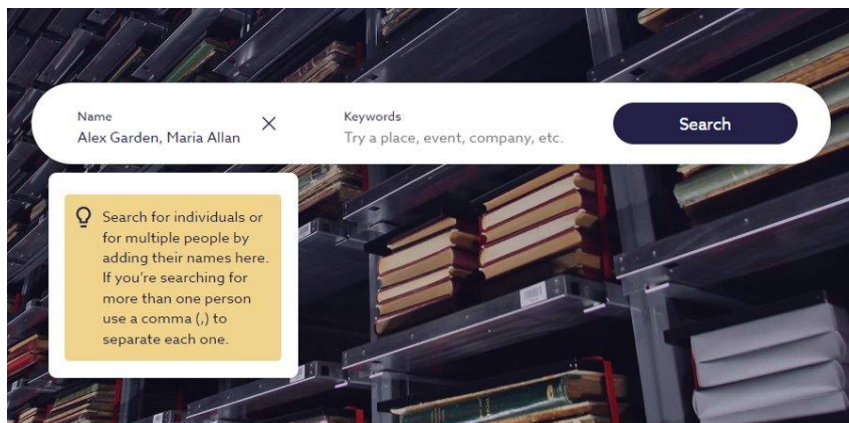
Name
Alex Garden, Maria Allan

Keywords
Try a place, event, company, etc.

Search

Search for individuals or for multiple people by adding their names here. If you're searching for more than one person use a comma (,) to separate each one.